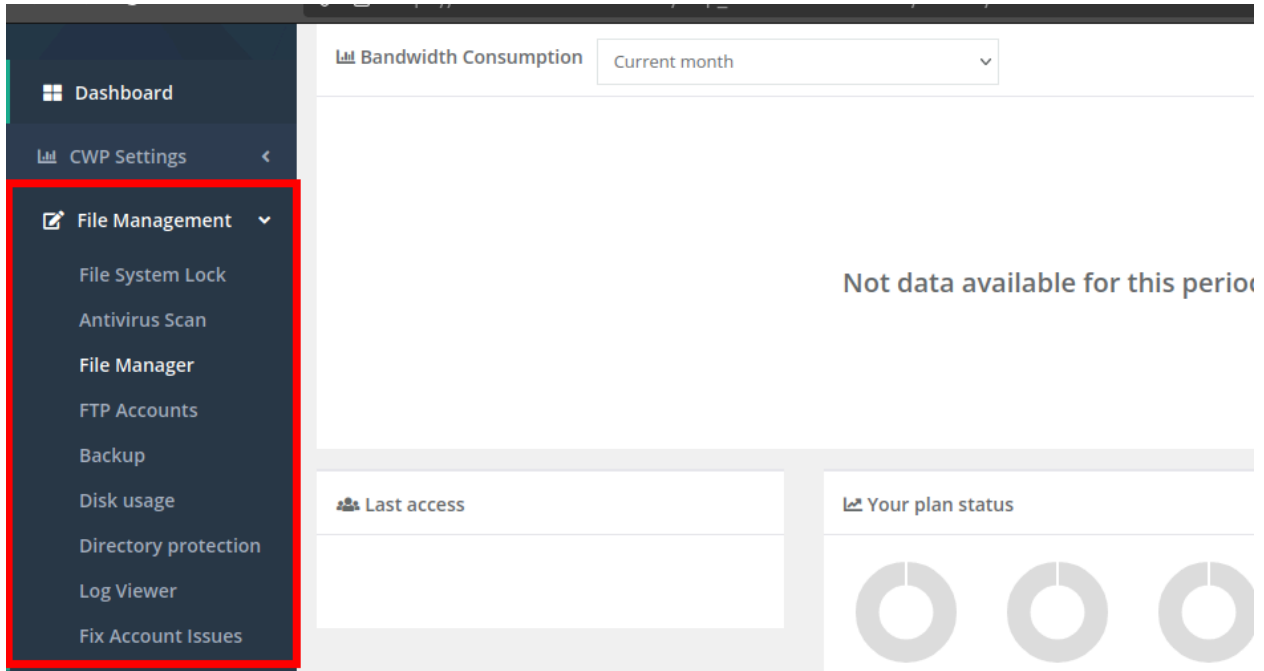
Dashboard

CWP Settings

File Management

File System Lock

Antivirus Scan

File Manager

FTP Accounts

Backup

Disk usage

Directory protection

Log Viewer

Fix Account Issues

Bandwidth Consumption

Current month

Not data available for this perio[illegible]

Last access

Your plan status